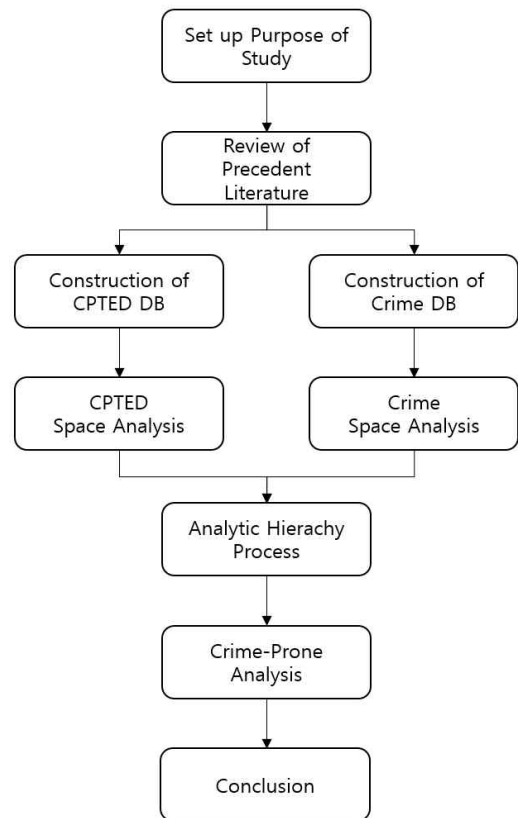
Set up Purpose of Study

Review of Precedent Literature

Construction of CPTED DB

Construction of Crime DB

CPTED Space Analysis

Crime Space Analysis

Analytic Hierachy Process

Crime-Prone Analysis

Conclusion